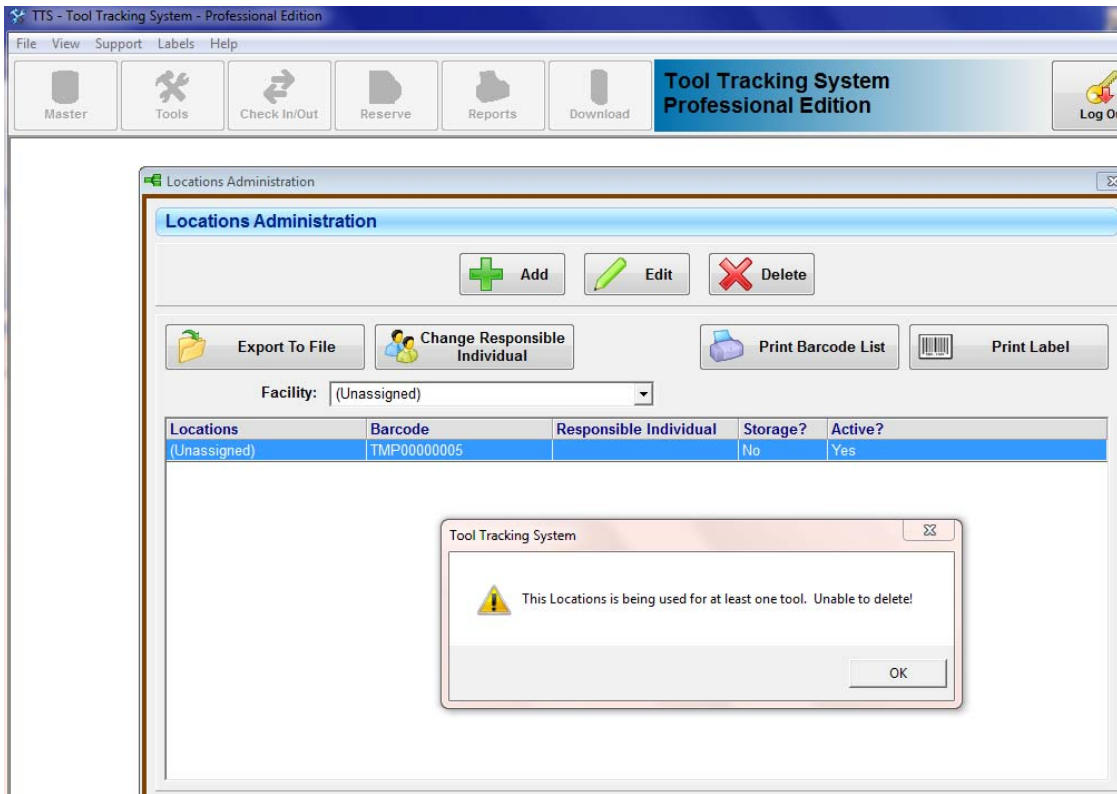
TTS - Tool Tracking System - Professional Edition

File View Support Labels Help

Master Tools Check In/Out Reserve Reports Download

Tool Tracking System
Professional Edition

Log O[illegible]

Locations Administration

Locations Administration

Add Edit Delete

Export To File

Change Responsible Individual

Print Barcode List

Print Label

Facility: (Unassigned)

| Locations | Barcode | Responsible Individual | Storage? | Active? |
|---|---|---|---|---|
| (Unassigned) | TMP00000005 | | No | Yes |

Tool Tracking System

This Locations is being used for at least one tool. Unable to delete!

OK